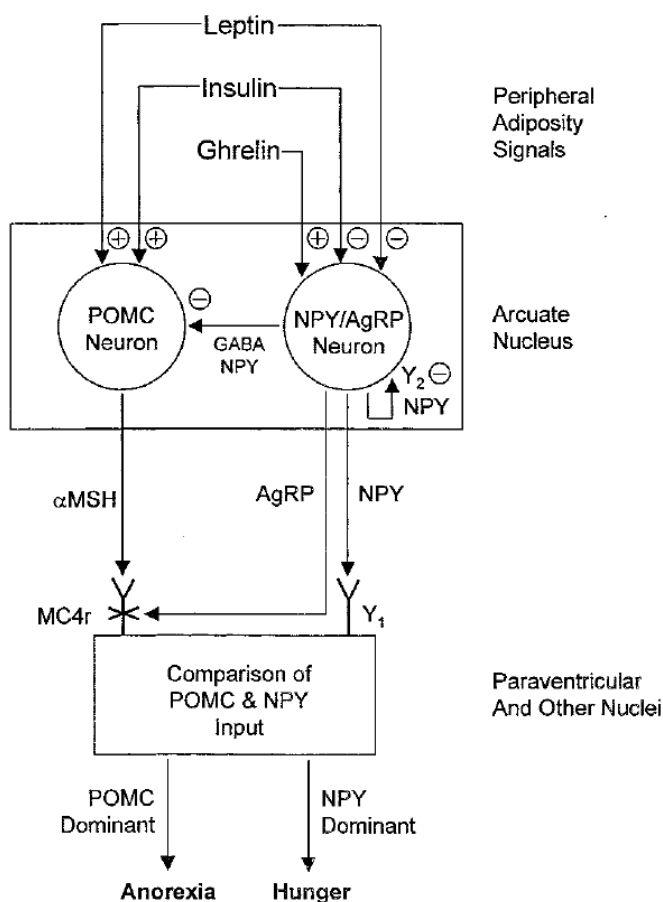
Leptin

Insulin

Ghrelin

Peripheral Adiposity Signals

⊕ ⊕

⊕ ⊖ ⊖

POMC Neuron

⊖

GABA NPY

NPY/AgRP Neuron

$Y_2$ ⊖

NPY

Arcuate Nucleus

αMSH

AgRP

NPY

MC4r

$Y_1$

Comparison of POMC & NPY Input

Paraventricular And Other Nuclei

POMC Dominant

NPY Dominant

Anorexia

Hunger